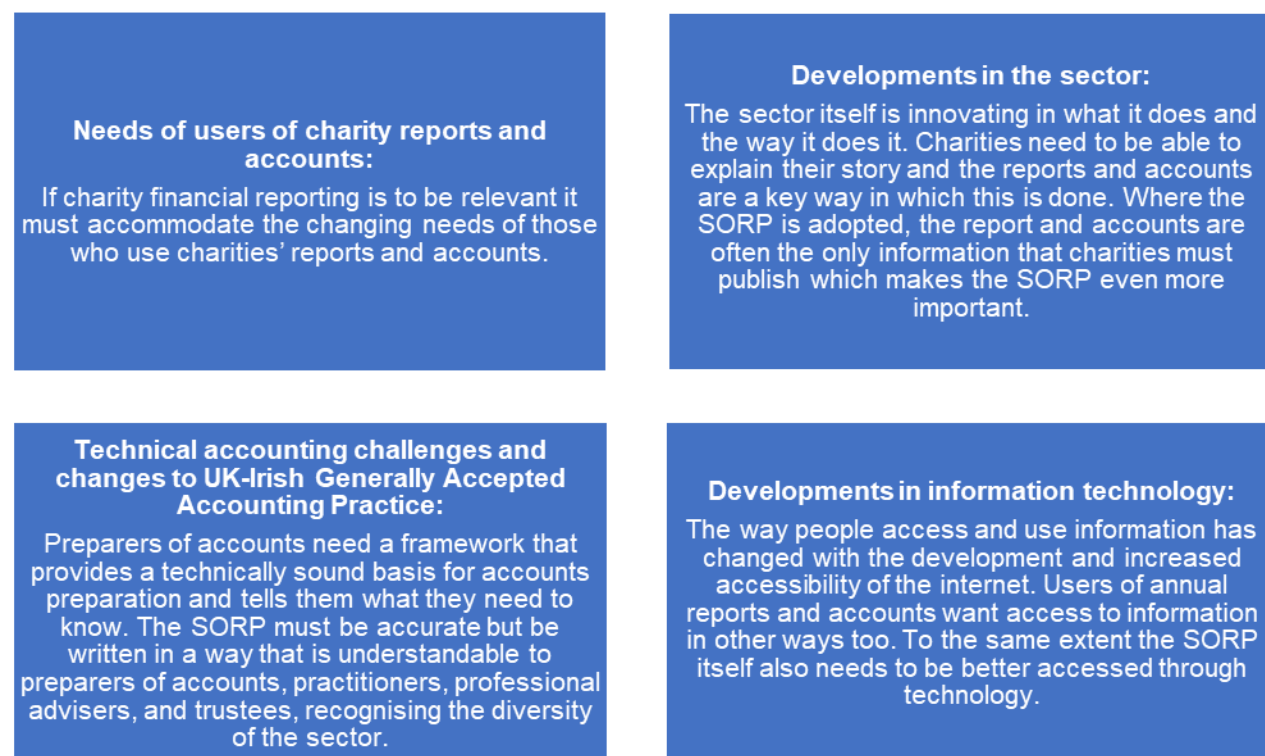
Needs of users of charity reports and accounts:

If charity financial reporting is to be relevant it must accommodate the changing needs of those who use charities' reports and accounts.

Developments in the sector:

The sector itself is innovating in what it does and the way it does it. Charities need to be able to explain their story and the reports and accounts are a key way in which this is done. Where the SORP is adopted, the report and accounts are often the only information that charities must publish which makes the SORP even more important.

Technical accounting challenges and changes to UK-Irish Generally Accepted Accounting Practice:

Preparers of accounts need a framework that provides a technically sound basis for accounts preparation and tells them what they need to know. The SORP must be accurate but be written in a way that is understandable to preparers of accounts, practitioners, professional advisers, and trustees, recognising the diversity of the sector.

Developments in information technology:

The way people access and use information has changed with the development and increased accessibility of the internet. Users of annual reports and accounts want access to information in other ways too. To the same extent the SORP itself also needs to be better accessed through technology.